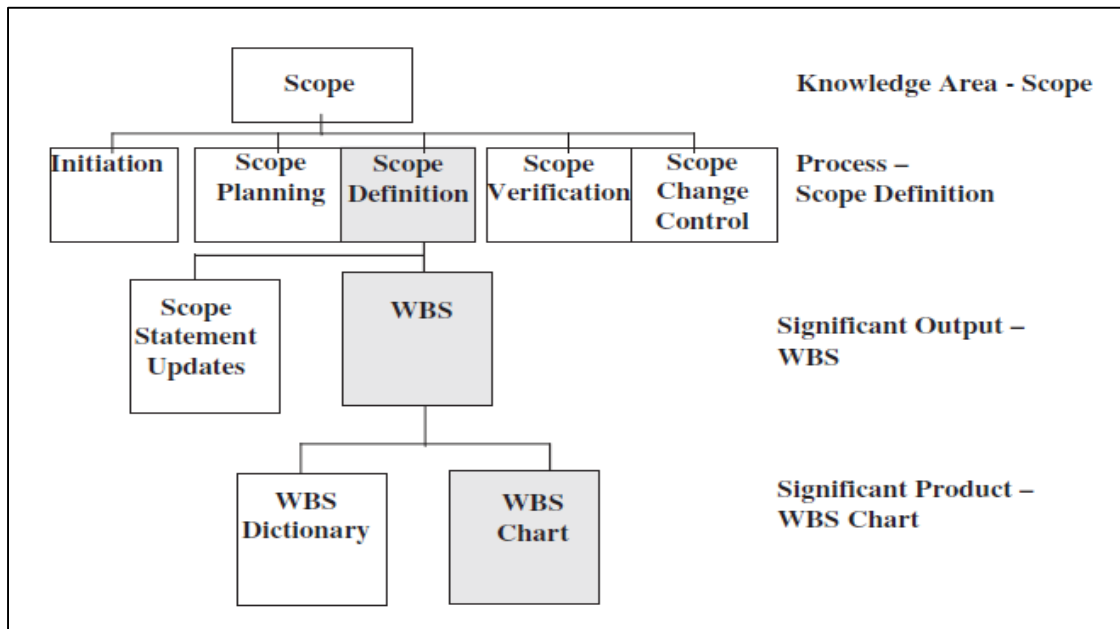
Scope

Knowledge Area - Scope

Initiation

Scope Planning

Scope Definition

Scope Verification

Scope Change Control

Process – Scope Definition

Scope Statement Updates

WBS

Significant Output – WBS

WBS Dictionary

WBS Chart

Significant Product – WBS Chart